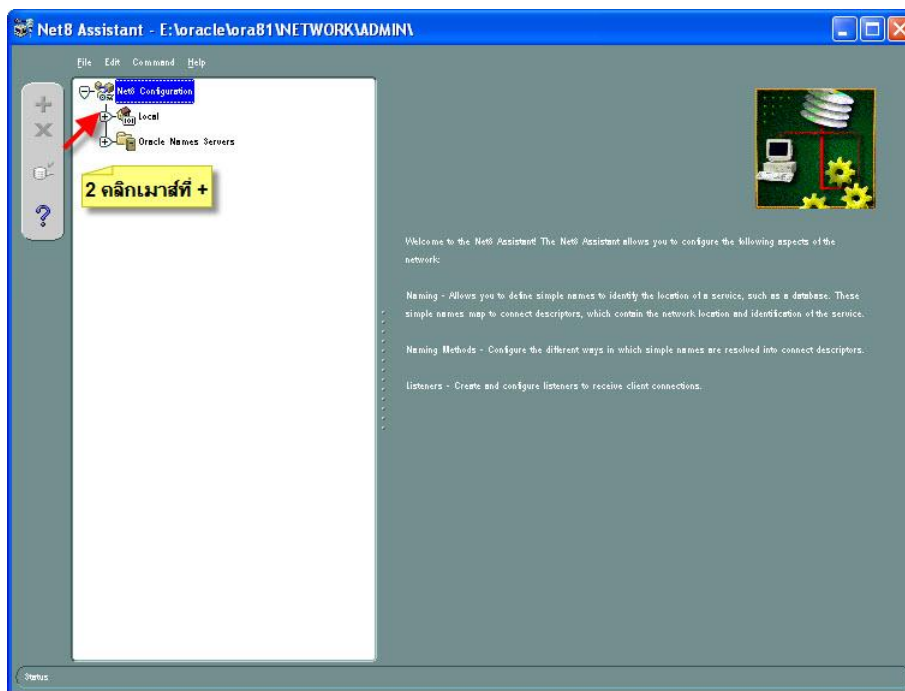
Net8 Assistant - E:\oracle\ora81\NETWORK\ADMIN\

File Edit Command Help

Net8 Configuration

Local

Oracle Names Servers

2 คลิกเมาส์ที่ +

Welcome to the Net8 Assistant! The Net8 Assistant allows you to configure the following aspects of the network:

Naming - Allows you to define simple names to identify the location of a service, such as a database. These simple names map to connect descriptors, which contain the network location and identification of the service.

Naming Methods - Configure the different ways in which simple names are resolved into connect descriptors.

Listeners - Create and configure listeners to receive client connections.

Status